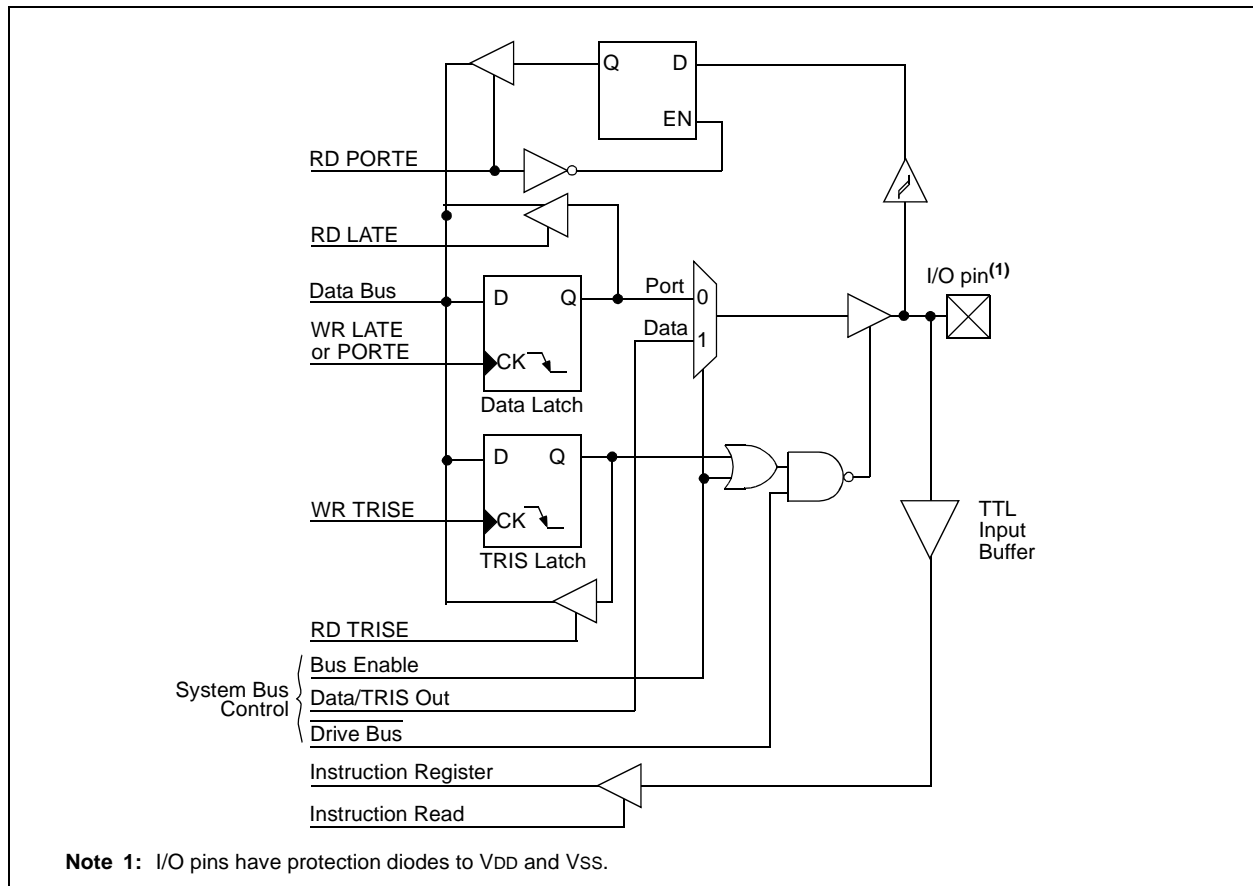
Q D

EN

RD PORTE

RD LATE

Data Bus

WR LATE or PORTE

D Q

CK

Data Latch

Port 0

Data 1

I/O pin$^{(1)}$

D Q

WR TRISE

CK

TRIS Latch

TTL Input Buffer

RD TRISE

System Bus Control

Bus Enable

Data/TRIS Out

$\overline{\text{Drive Bus}}$

Instruction Register

Instruction Read

**Note 1:** I/O pins have protection diodes to VDD and VSS.